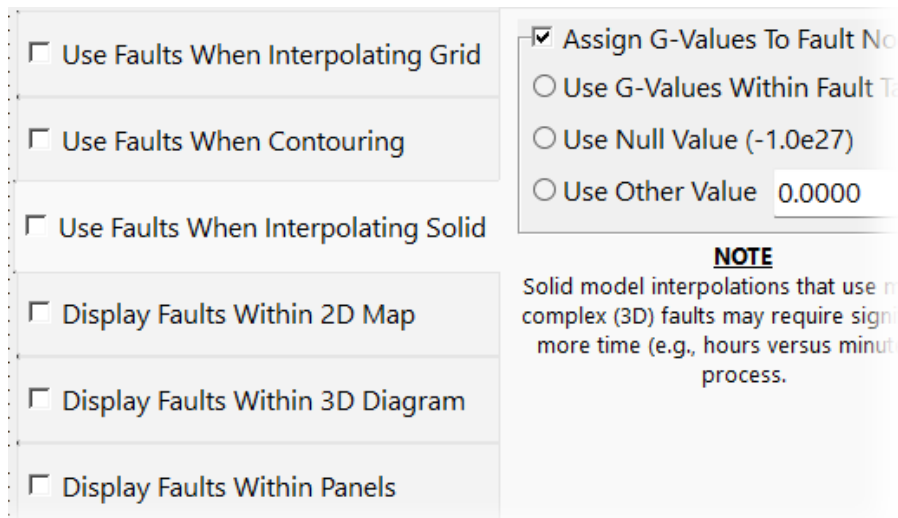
☐ Use Faults When Interpolating Grid

☐ Use Faults When Contouring

☐ Use Faults When Interpolating Solid

☐ Display Faults Within 2D Map

☐ Display Faults Within 3D Diagram

☐ Display Faults Within Panels

☑ Assign G-Values To Fault No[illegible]

○ Use G-Values Within Fault T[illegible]

○ Use Null Value (-1.0e27)

○ Use Other Value 0.0000

NOTE

Solid model interpolations that use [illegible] complex (3D) faults may require sign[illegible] more time (e.g., hours versus minut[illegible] process.